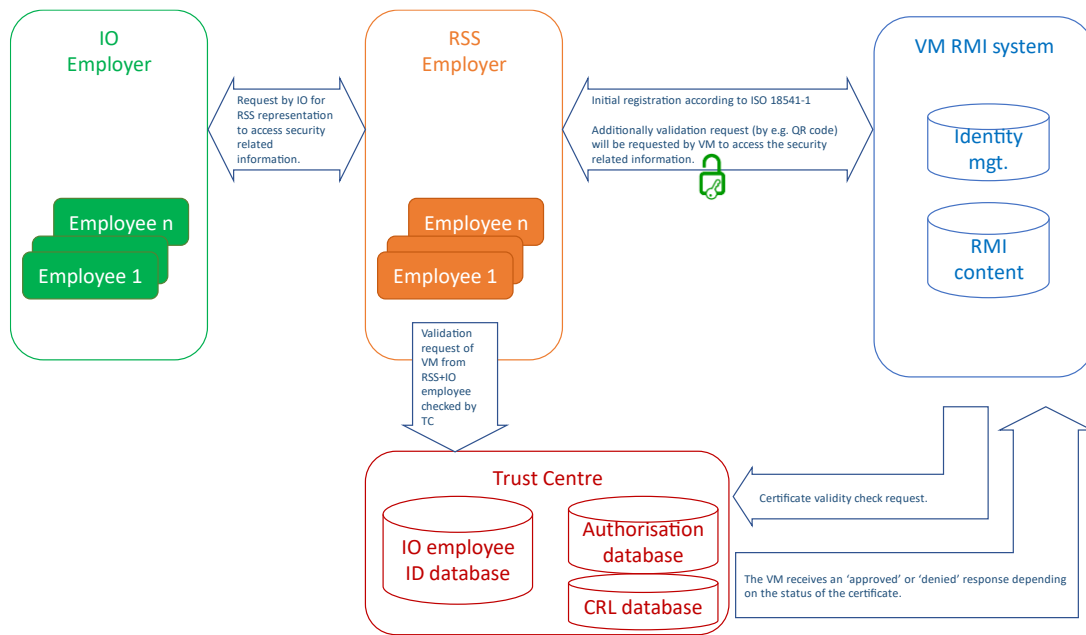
IO
Employer

Employee n

Employee 1

Request by IO for RSS representation to access security related information.

RSS
Employer

Employee n

Employee 1

Initial registration according to ISO 18541-1

Additionally validation request (by e.g. QR code) will be requested by VM to access the security related information.

VM RMI system

Identity mgt.

RMI content

Validation request of VM from RSS+IO employee checked by TC

Trust Centre

IO employee ID database

Authorisation database

CRL database

Certificate validity check request.

The VM receives an 'approved' or 'denied' response depending on the status of the certificate.